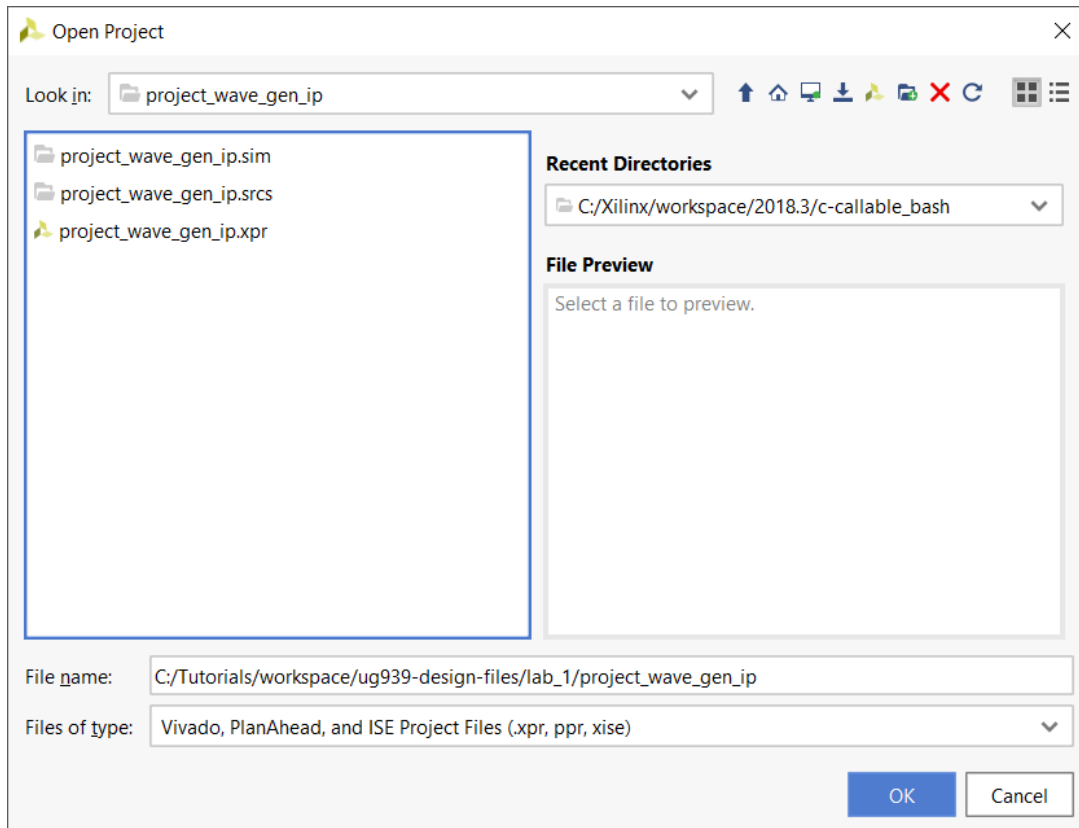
Open Project

Look in: project_wave_gen_ip

project_wave_gen_ip.sim
project_wave_gen_ip.srcs
project_wave_gen_ip.xpr

Recent Directories
C:/Xilinx/workspace/2018.3/c-callable_bash

File Preview
Select a file to preview.

File name: C:/Tutorials/workspace/ug939-design-files/lab_1/project_wave_gen_ip

Files of type: Vivado, PlanAhead, and ISE Project Files (.xpr, ppr, xise)

OK
Cancel